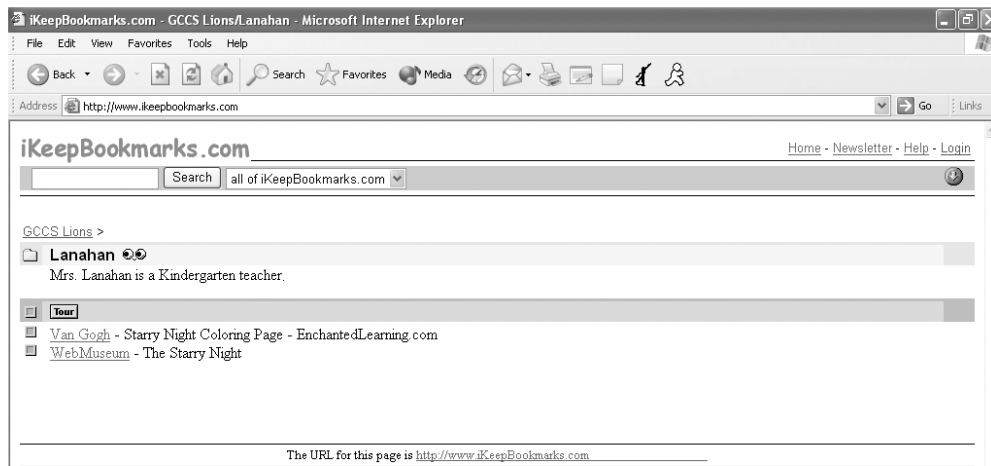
iKeepBookmarks.com - GCCS Lions/Lanahan - Microsoft Internet Explorer

File Edit View Favorites Tools Help

Back Search Favorites Media

Address http://www.ikeepbookmarks.com Go Links

iKeepBookmarks.com

Home - Newsletter - Help - Login

Search all of iKeepBookmarks.com

GCCS Lions >

Lanahan

Mrs. Lanahan is a Kindergarten teacher.

Tour

Van Gogh - Starry Night Coloring Page - EnchantedLearning.com
WebMuseum - The Starry Night

The URL for this page is http://www.iKeepBookmarks.com